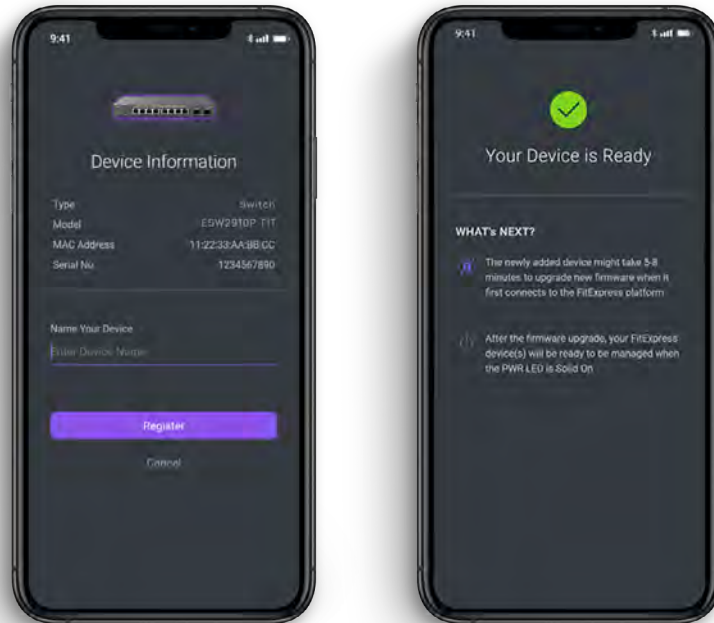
9:41

Device Information

Type Switch
Model ESW2910P TIT
MAC Address 11:22:33:AA:BB:CC
Serial No. 1234567890

Name Your Device
Enter Device Name

Register

Cancel

9:41

Your Device is Ready

WHAT's NEXT?

The newly added device might take 5-8 minutes to upgrade new firmware when it first connects to the FitExpress platform

After the firmware upgrade, your FitExpress device(s) will be ready to be managed when the PWR LED is Solid On